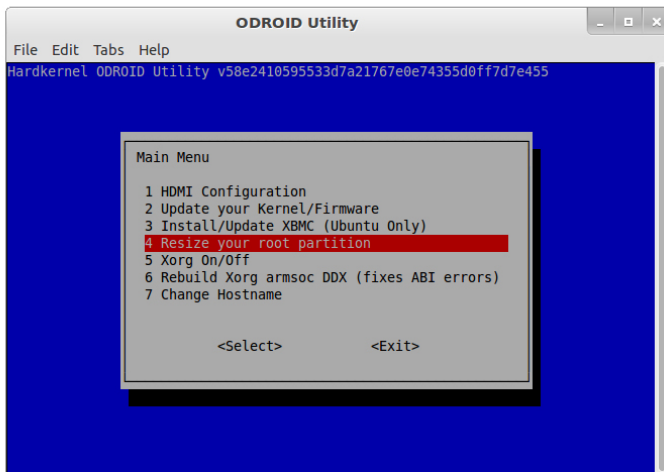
ODROID Utility

File Edit Tabs Help

Hardkernel ODROID Utility v58e2410595533d7a21767e0e74355d0ff7d7e455

Main Menu

1 HDMI Configuration
2 Update your Kernel/Firmware
3 Install/Update XBMC (Ubuntu Only)
4 Resize your root partition
5 Xorg On/Off
6 Rebuild Xorg armsoc DDX (fixes ABI errors)
7 Change Hostname

<Select> <Exit>